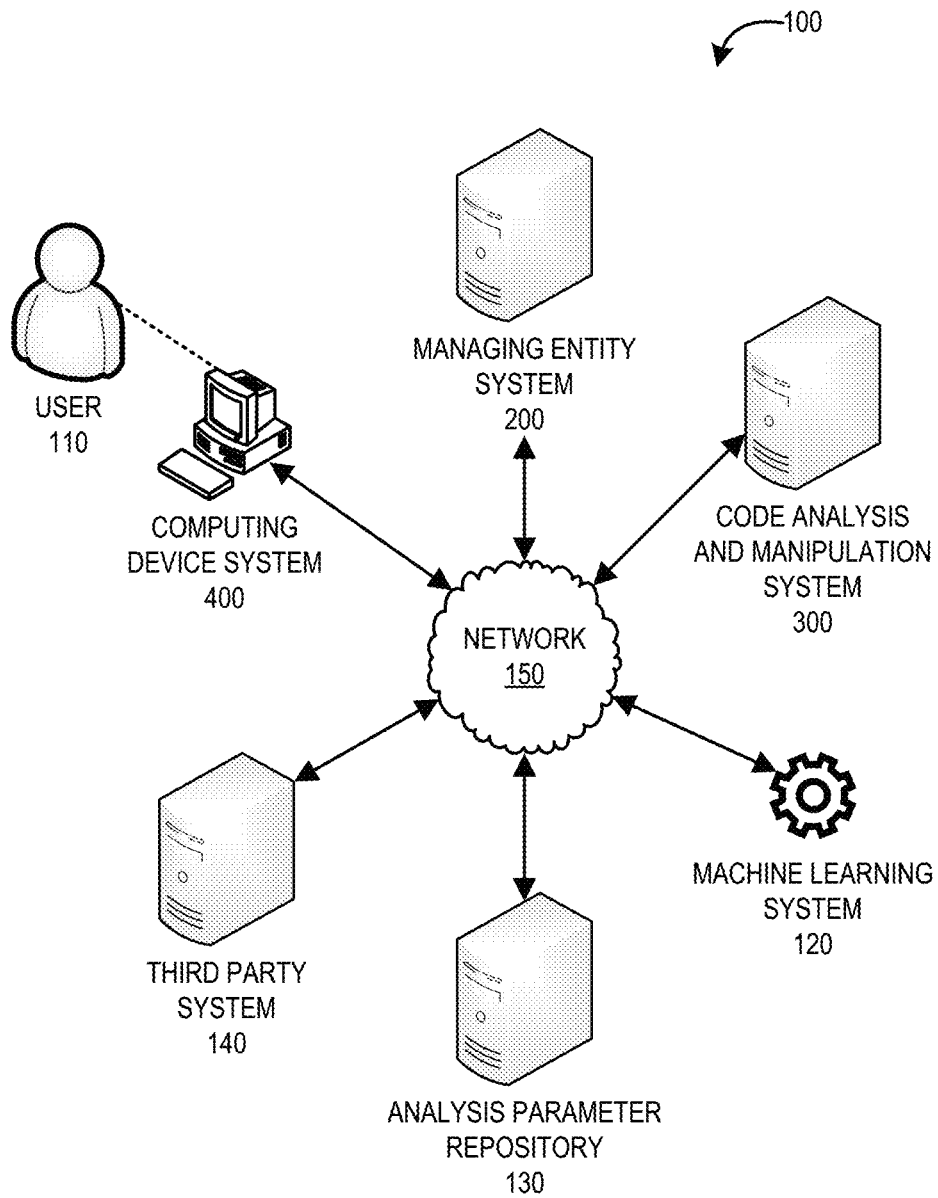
100

MANAGING ENTITY SYSTEM
200

USER
110

CODE ANALYSIS AND MANIPULATION SYSTEM
300

COMPUTING DEVICE SYSTEM
400

NETWORK
150

MACHINE LEARNING SYSTEM
120

THIRD PARTY SYSTEM
140

ANALYSIS PARAMETER REPOSITORY
130